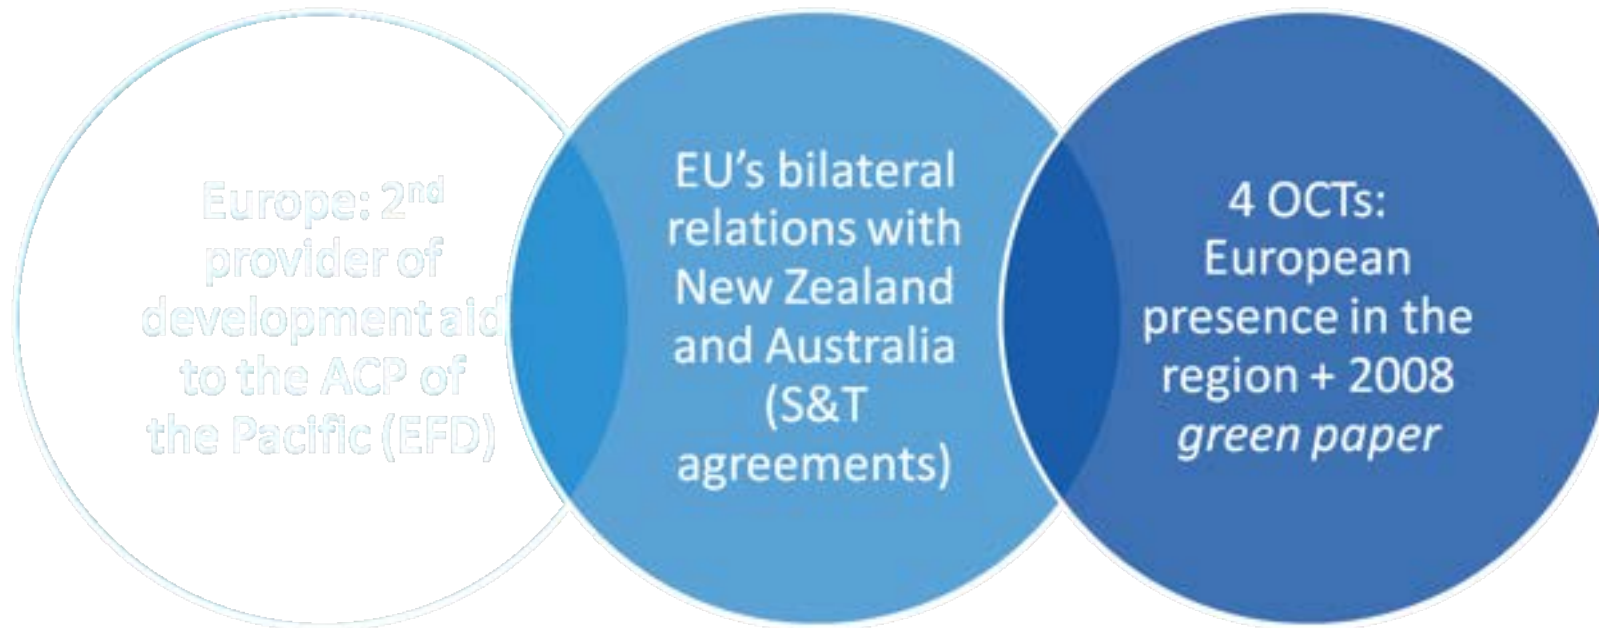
Europe: 2$^{nd}$ provider of development aid to the ACP of the Pacific (EFD)

EU's bilateral relations with New Zealand and Australia (S&T agreements)

4 OCTs: European presence in the region + 2008 green paper